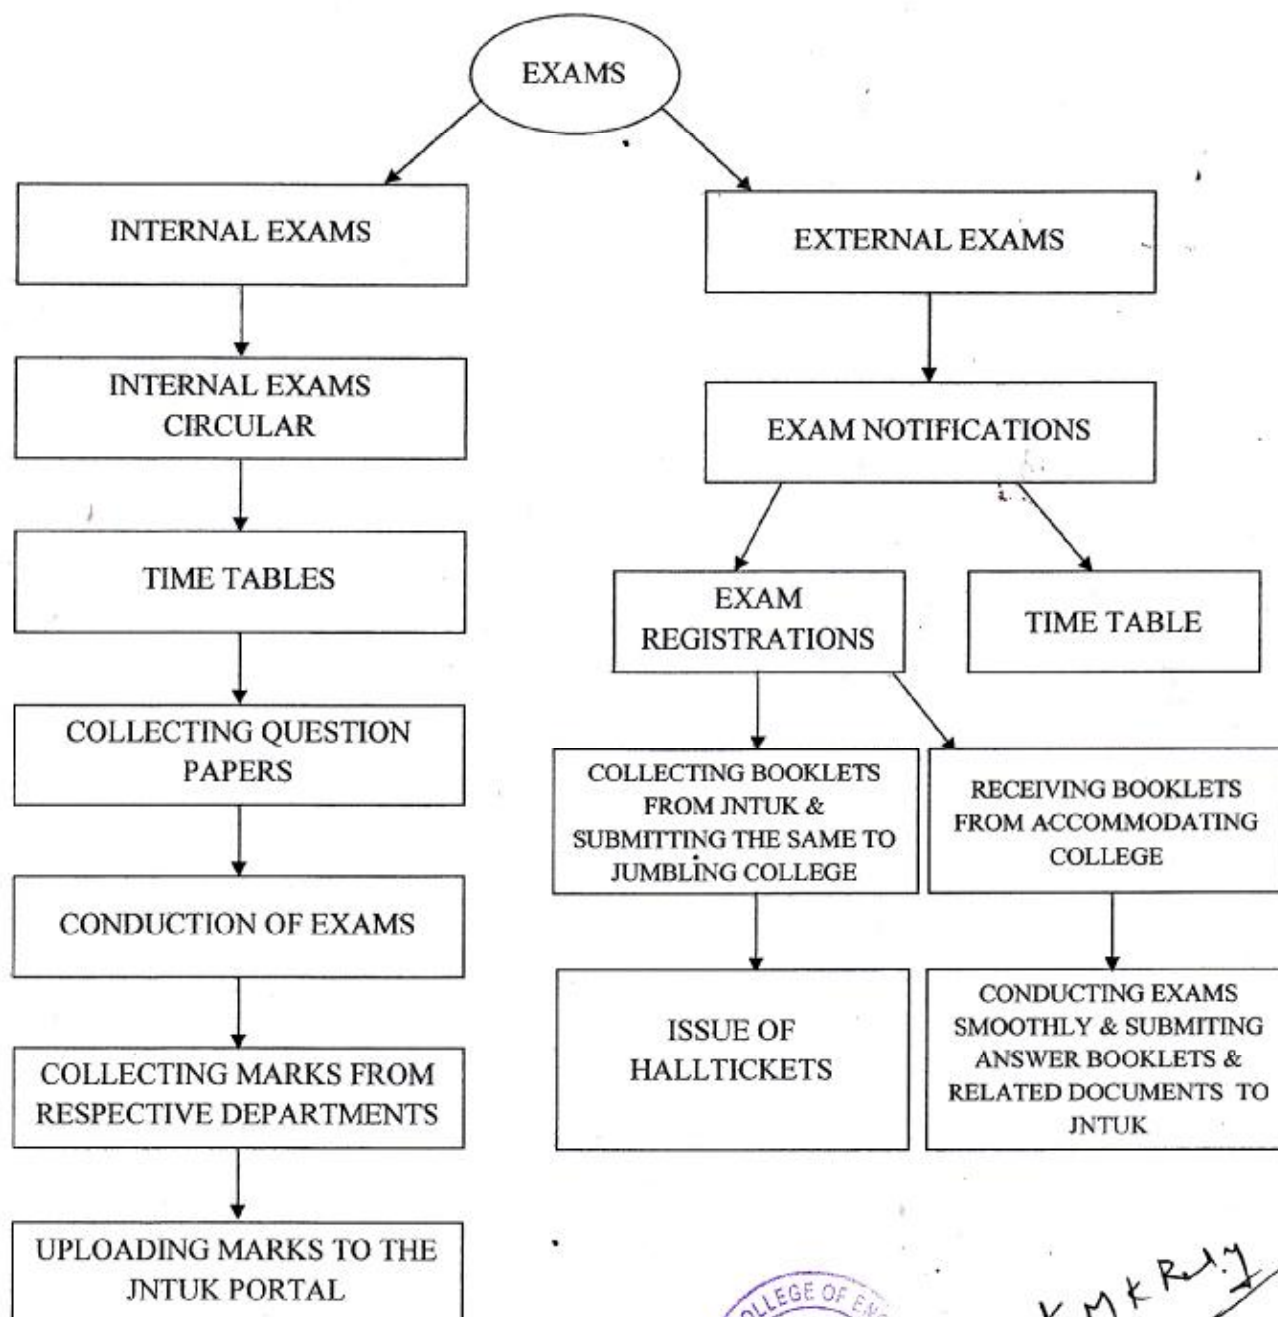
EXAMS

INTERNAL EXAMS

INTERNAL EXAMS CIRCULAR

TIME TABLES

COLLECTING QUESTION PAPERS

CONDUCTION OF EXAMS

COLLECTING MARKS FROM RESPECTIVE DEPARTMENTS

UPLOADING MARKS TO THE JNTUK PORTAL

EXTERNAL EXAMS

EXAM NOTIFICATIONS

EXAM REGISTRATIONS

TIME TABLE

COLLECTING BOOKLETS FROM JNTUK & SUBMITTING THE SAME TO JUMBLING COLLEGE

RECEIVING BOOKLETS FROM ACCOMMODATING COLLEGE

ISSUE OF HALLTICKETS

CONDUCTING EXAMS SMOOTHLY & SUBMITING ANSWER BOOKLETS & RELATED DOCUMENTS TO JNTUK

LLEGE OF E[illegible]

K M K Red.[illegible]